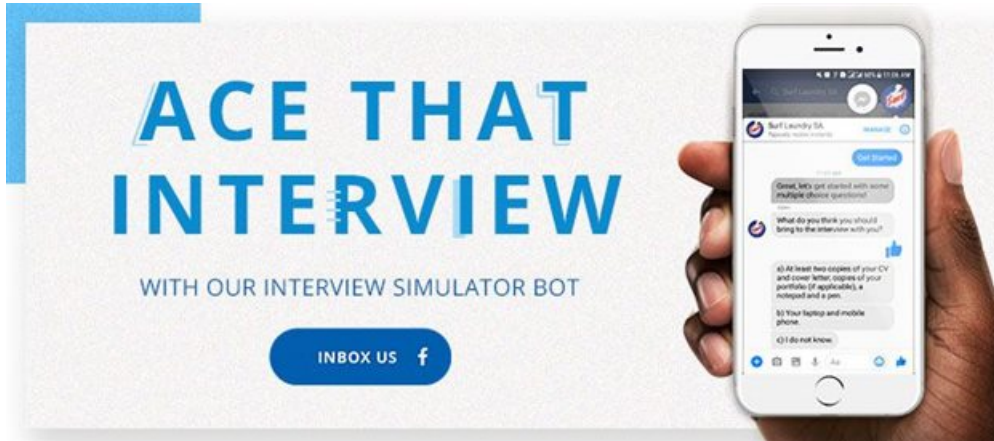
ACE THAT INTERVIEW

WITH OUR INTERVIEW SIMULATOR BOT

INBOX US

Surf Laundry SA

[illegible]

Surf Laundry SA
Typically replies instantly

MANAGE

Get Started

Great, let's get started with some multiple choice questions!

What do you think you should bring to the interview with you?

a) At least two copies of your CV and cover letter, copies of your portfolio (if applicable), a notepad and a pen.

b) Your laptop and mobile phone.

c) I do not know.

Aa